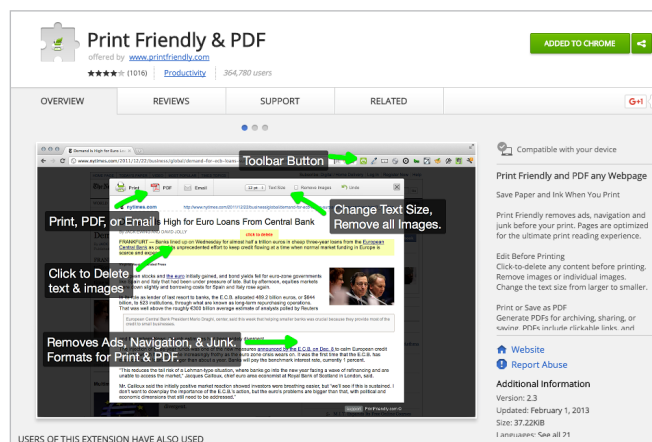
Print Friendly & PDF

offered by www.printfriendly.com

★★★★☆ (1016) | Productivity | 364,780 users

ADDED TO CHROME

G+1

OVERVIEW

REVIEWS

SUPPORT

RELATED

Toolbar Button

Print, PDF, or Email

Change Text Size, Remove all Images.

Click to Delete text & images

Removes Ads, Navigation, & Junk. Formats for Print & PDF.

Print

PDF

Email

Text Size

Remove Images

Undo

Demand Is High for Euro Loans From Central Bank

FRANKFURT — Banks lined up on Wednesday for almost half a trillion euros in cheap three-year loans from the European Central Bank as part of an unprecedented effort to keep credit flowing at a time when normal market funding in Europe is scarce and expensive.

Compatible with your device

Print Friendly and PDF any Webpage

Save Paper and Ink When You Print

Print Friendly removes ads, navigation and junk before your print. Pages are optimized for the ultimate print reading experience.

Edit Before Printing

Click-to-delete any content before printing. Remove images or individual images. Change the text size from larger to smaller.

Print or Save as PDF

Generate PDFs for archiving, sharing, or saving. PDFs include clickable links, and

Website

Report Abuse

Additional Information

Version: 2.3

Updated: February 1, 2013

Size: 37.22KiB

Languages: See all 21

USERS OF THIS EXTENSION HAVE ALSO USED